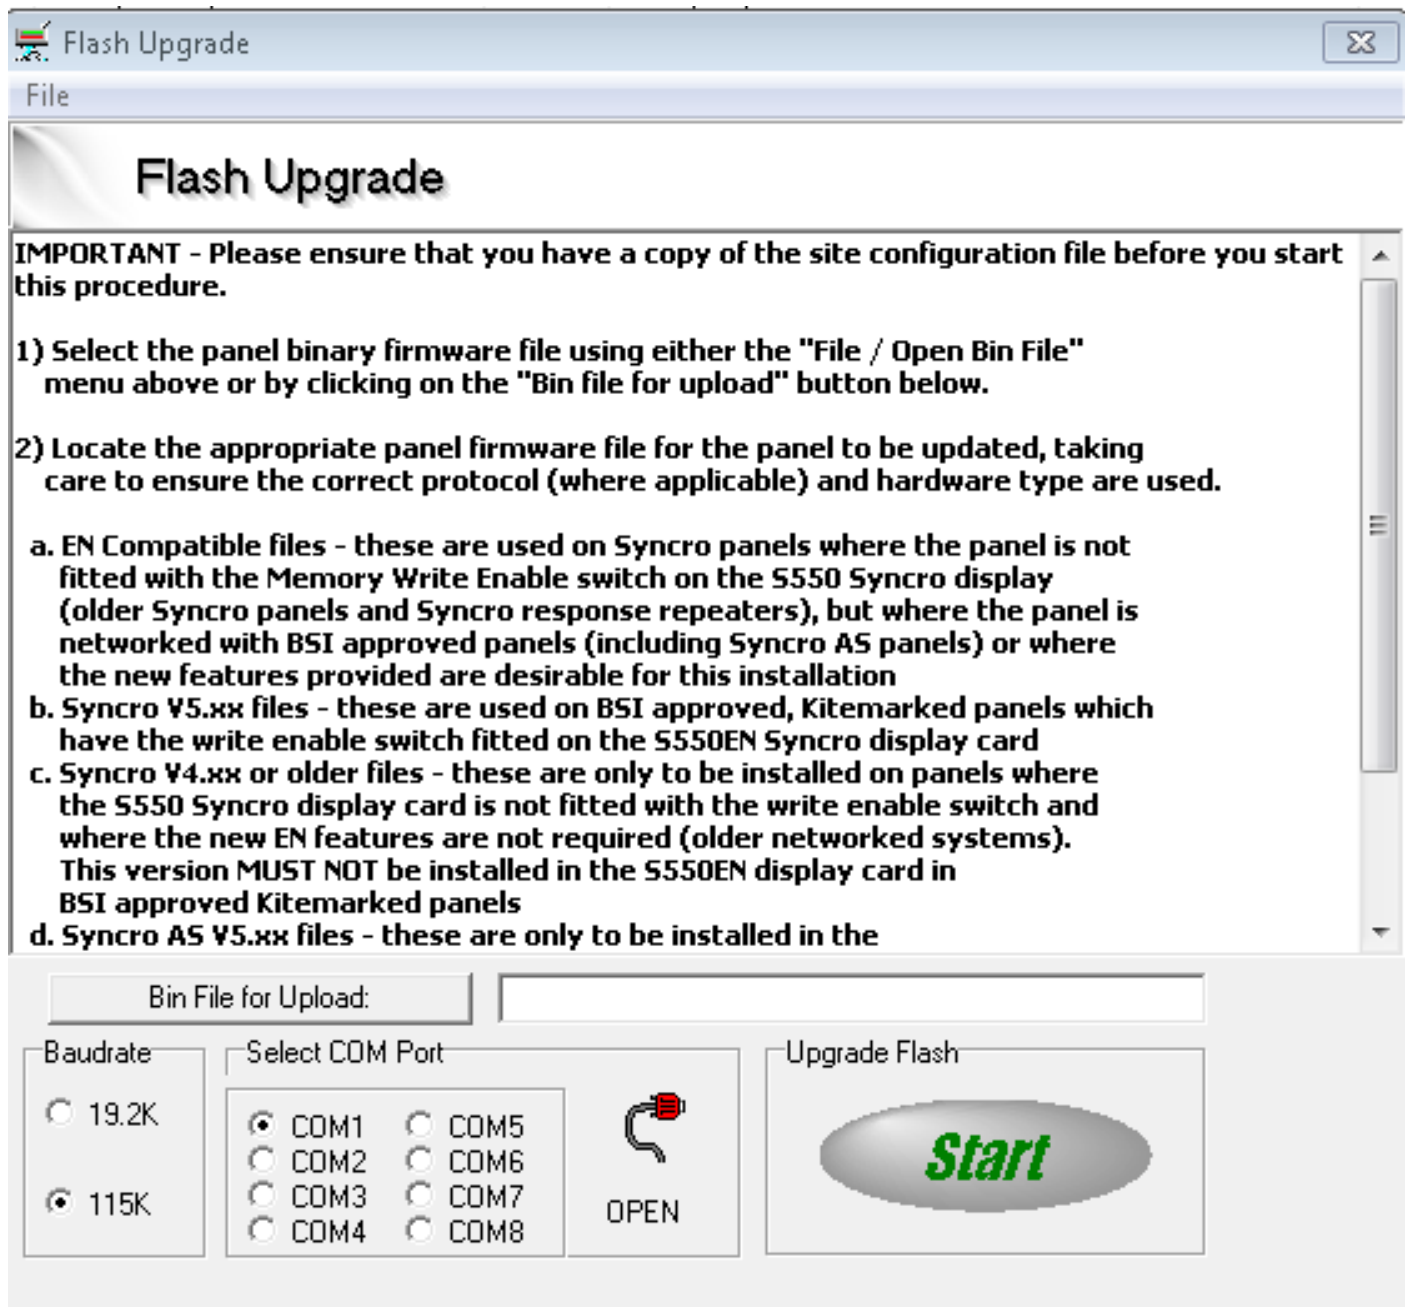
Flash Upgrade

File

Flash Upgrade

IMPORTANT - Please ensure that you have a copy of the site configuration file before you start this procedure.

1) Select the panel binary firmware file using either the "File / Open Bin File" menu above or by clicking on the "Bin file for upload" button below.

2) Locate the appropriate panel firmware file for the panel to be updated, taking care to ensure the correct protocol (where applicable) and hardware type are used.

a. EN Compatible files - these are used on Syncro panels where the panel is not fitted with the Memory Write Enable switch on the S550 Syncro display (older Syncro panels and Syncro response repeaters), but where the panel is networked with BSI approved panels (including Syncro AS panels) or where the new features provided are desirable for this installation
b. Syncro V5.xx files - these are used on BSI approved, Kitemarked panels which have the write enable switch fitted on the S550EN Syncro display card
c. Syncro V4.xx or older files - these are only to be installed on panels where the S550 Syncro display card is not fitted with the write enable switch and where the new EN features are not required (older networked systems). This version MUST NOT be installed in the S550EN display card in BSI approved Kitemarked panels
d. Syncro AS V5.xx files - these are only to be installed in the

Bin File for Upload:

Baudrate
19.2K
115K

Select COM Port
COM1
COM2
COM3
COM4
COM5
COM6
COM7
COM8

OPEN

Upgrade Flash
Start